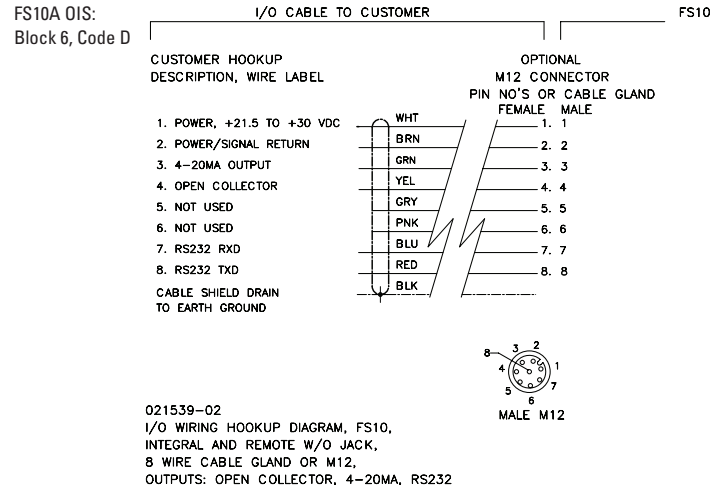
FS10A OIS:
Block 6, Code D

I/O CABLE TO CUSTOMER

FS10

CUSTOMER HOOKUP
DESCRIPTION, WIRE LABEL

OPTIONAL
M12 CONNECTOR
PIN NO'S OR CABLE GLAND
FEMALE MALE

1. POWER, +21.5 TO +30 VDC
2. POWER/SIGNAL RETURN
3. 4-20MA OUTPUT
4. OPEN COLLECTOR
5. NOT USED
6. NOT USED
7. RS232 RXD
8. RS232 TXD
CABLE SHIELD DRAIN
TO EARTH GROUND

WHT
BRN
GRN
YEL
GRY
PNK
BLU
RED
BLK

1. 1
2. 2
3. 3
4. 4
5. 5
6. 6
7. 7
8. 8

8
3
2
4
1
5
7
6
MALE M12

021539-02
I/O WIRING HOOKUP DIAGRAM, FS10,
INTEGRAL AND REMOTE W/O JACK,
8 WIRE CABLE GLAND OR M12,
OUTPUTS: OPEN COLLECTOR, 4-20MA, RS232